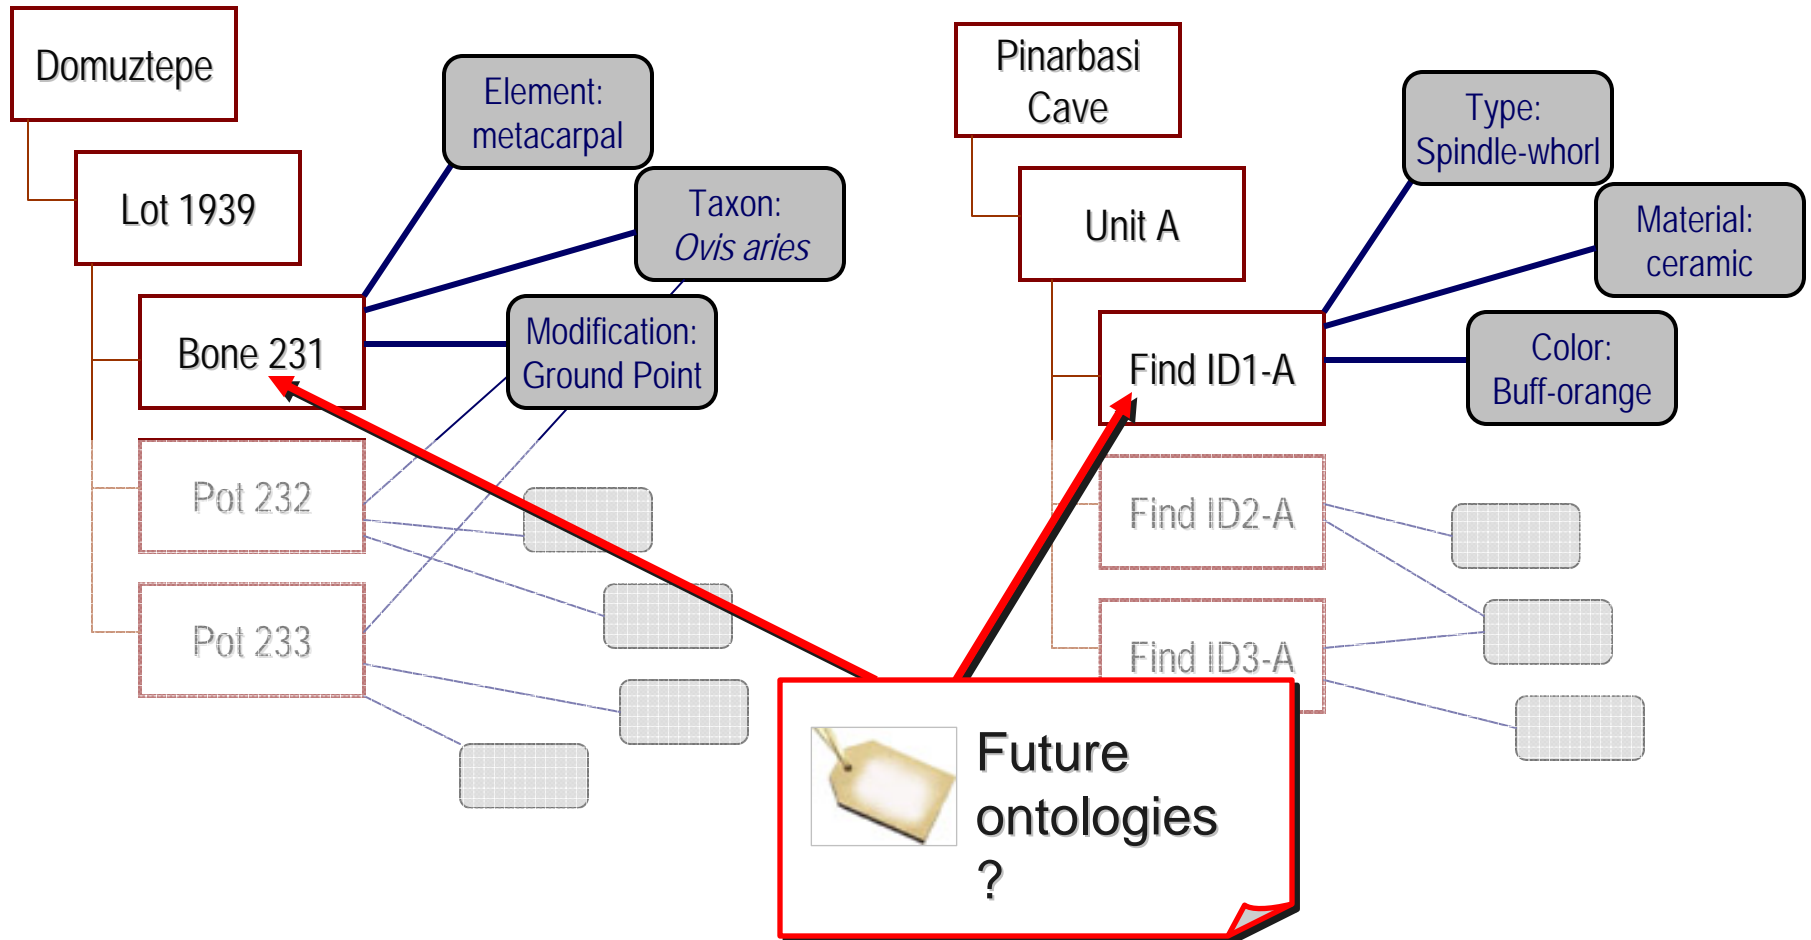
Domuztepe

Lot 1939

Bone 231

Pot 232

Pot 233

Element: metacarpal

Taxon: *Ovis aries*

Modification: Ground Point

Pinarbasi Cave

Unit A

Find ID1-A

Find ID2-A

Find ID3-A

Type: Spindle-whorl

Material: ceramic

Color: Buff-orange

Future ontologies ?